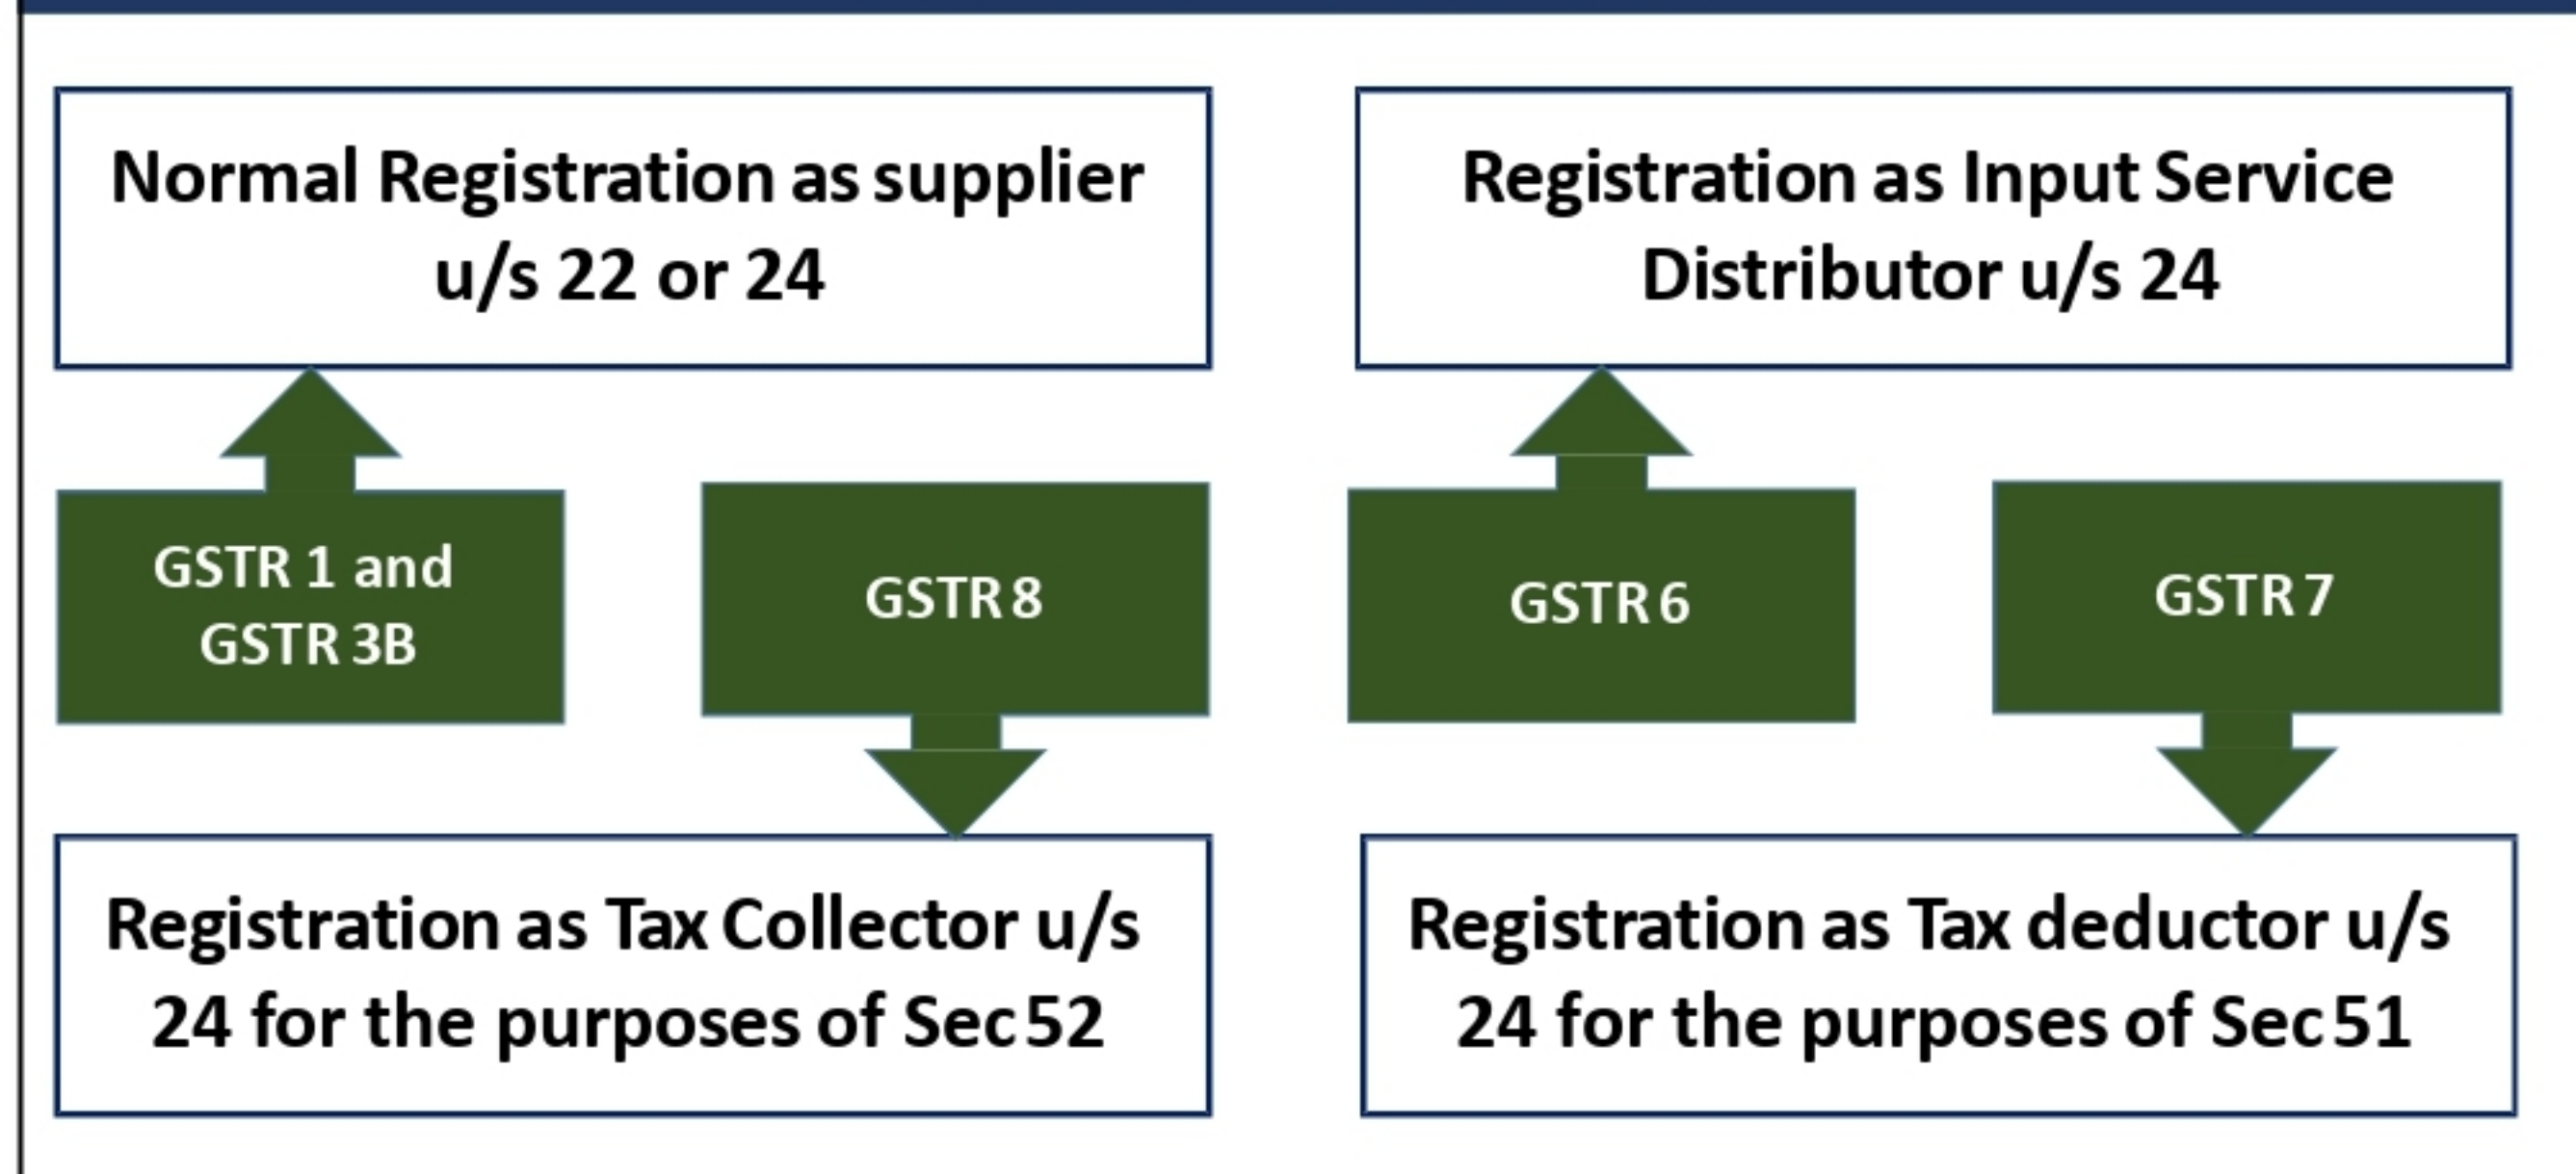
Normal Registration as supplier u/s 22 or 24

Registration as Input Service Distributor u/s 24

GSTR 1 and GSTR 3B

GSTR 8

GSTR 6

GSTR 7

Registration as Tax Collector u/s 24 for the purposes of Sec 52

Registration as Tax deductor u/s 24 for the purposes of Sec 51